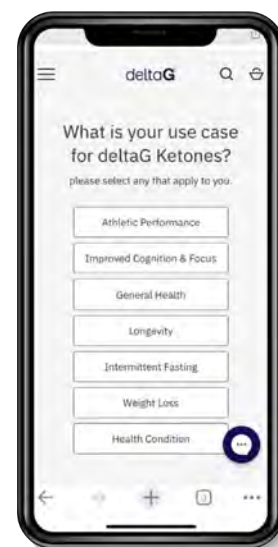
deltaG

What is your use case for deltaG Ketones?

please select any that apply to you.

Athletic Performance

Improved Cognition & Focus

General Health

Longevity

Intermittent Fasting

Weight Loss

Health Condition